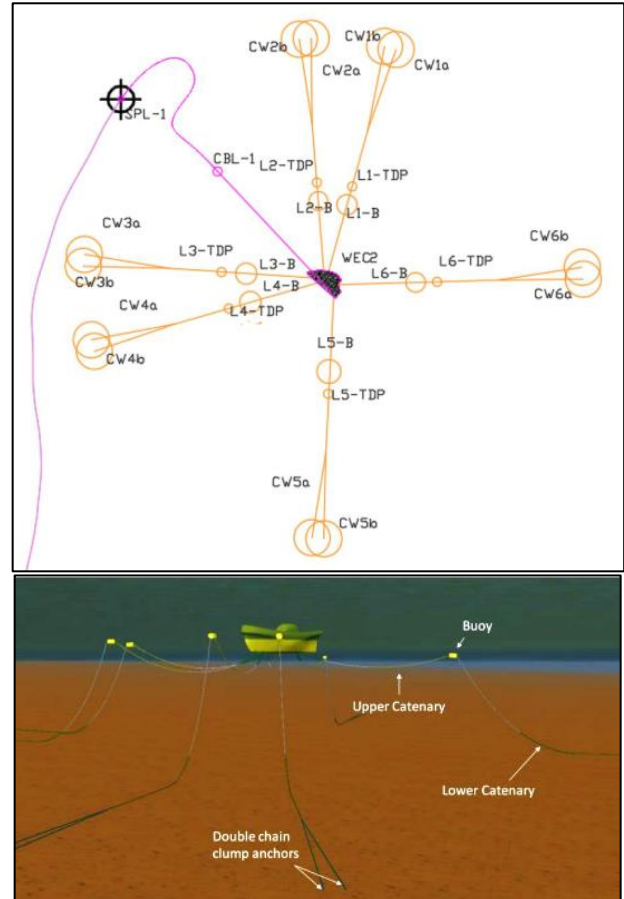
CW2b
CW1b
CW2a
CW1a
SPL-1
CBL-1
L2-TDP
L1-TDP
L2-B
L1-B
CW3a
L3-TDP
L3-B
WEC2
L6-B
L6-TDP
CW6b
CW3b
L4-B
CW6a
CW4a
L4-TDP
CW4b
L5-B
L5-TDP
CW5a
CW5b

Buoy
Upper Catenary
Lower Catenary
Double chain clump anchors